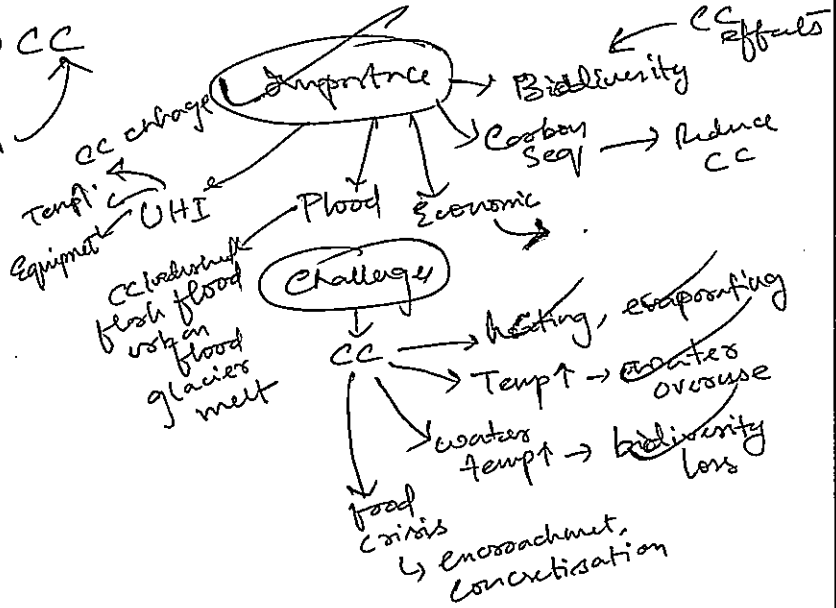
CC

CC effects

Importnce → Biodiversity

CC change

Carbon Seq → Reduce CC

Temp↑ ← UHI

Equipmet

Flood

Economic

CC induced flash flood urban flood glaciers melt

Challenge

CC → heating, evaporating

→ Temp↑ → water overuse

→ water temp↑ → biodiversity loss

food crisis

↳ encroachmet, concretisation